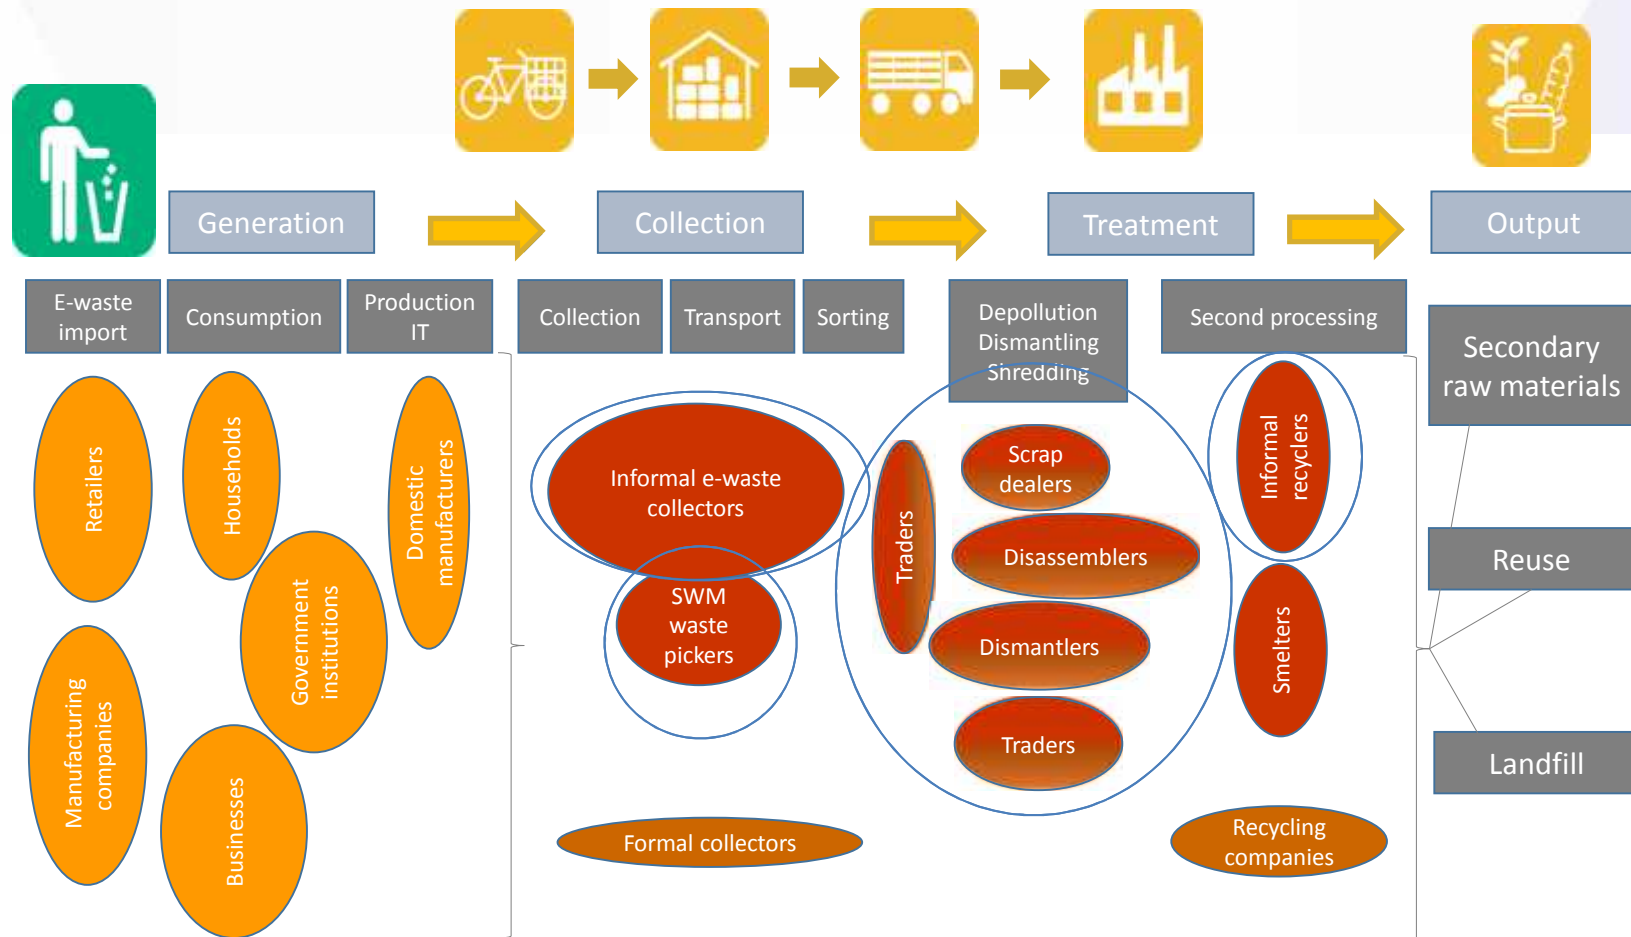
Generation

Collection

Treatment

Output

E-waste import

Consumption

Production IT

Collection

Transport

Sorting

Depollution Dismantling Shredding

Second processing

Secondary raw materials

Retailers

Households

Domestic manufacturers

Government institutions

Manufacturing companies

Businesses

Informal e-waste collectors

SWM waste pickers

Traders

Scrap dealers

Disassemblers

Dismantlers

Traders

Informal recyclers

Smelters

Reuse

Landfill

Formal collectors

Recycling companies